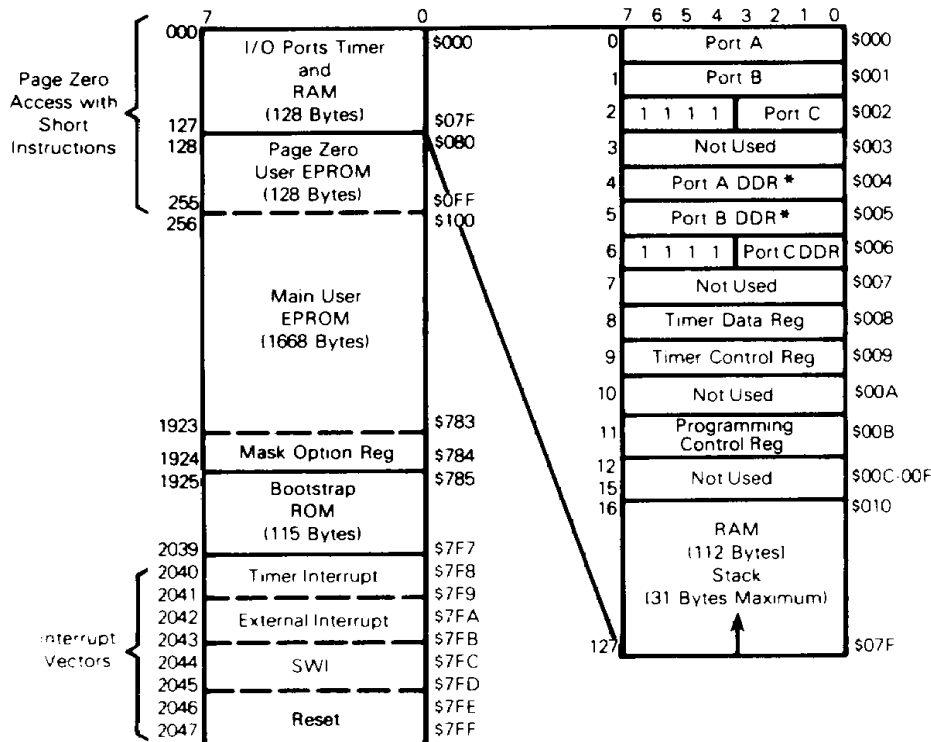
Page Zero Access with Short Instructions

Interrupt Vectors

| | 7 0 | |
|---|---|---|
| 000 | I/O Ports Timer and RAM (128 Bytes) | \$000 |
| 127 | | \$07F |
| 128 | Page Zero User EPROM (128 Bytes) | \$080 |
| 255 | | \$0FF |
| 256 | Main User EPROM (1668 Bytes) | \$100 |
| 1923 | | \$783 |
| 1924 | Mask Option Reg | \$784 |
| 1925 | Bootstrap ROM (115 Bytes) | \$785 |
| 2039 | | \$7F7 |
| 2040 | Timer Interrupt | \$7F8 |
| 2041 | | \$7F9 |
| 2042 | External Interrupt | \$7FA |
| 2043 | | \$7FB |
| 2044 | SWI | \$7FC |
| 2045 | | \$7FD |
| 2046 | Reset | \$7FE |
| 2047 | | \$7FF |

| | 7 6 5 4 3 2 1 0 | |
|---|---|---|
| 0 | Port A | \$000 |
| 1 | Port B | \$001 |
| 2 | 1 1 1 1 Port C | \$002 |
| 3 | Not Used | \$003 |
| 4 | Port A DDR* | \$004 |
| 5 | Port B DDR* | \$005 |
| 6 | 1 1 1 1 Port C DDR | \$006 |
| 7 | Not Used | \$007 |
| 8 | Timer Data Reg | \$008 |
| 9 | Timer Control Reg | \$009 |
| 10 | Not Used | \$00A |
| 11 | Programming Control Reg | \$00B |
| 12 15 | Not Used | \$00C-00F |
| 16 | RAM (112 Bytes) Stack (31 Bytes Maximum) | \$010 |
| 127 | | \$07F |